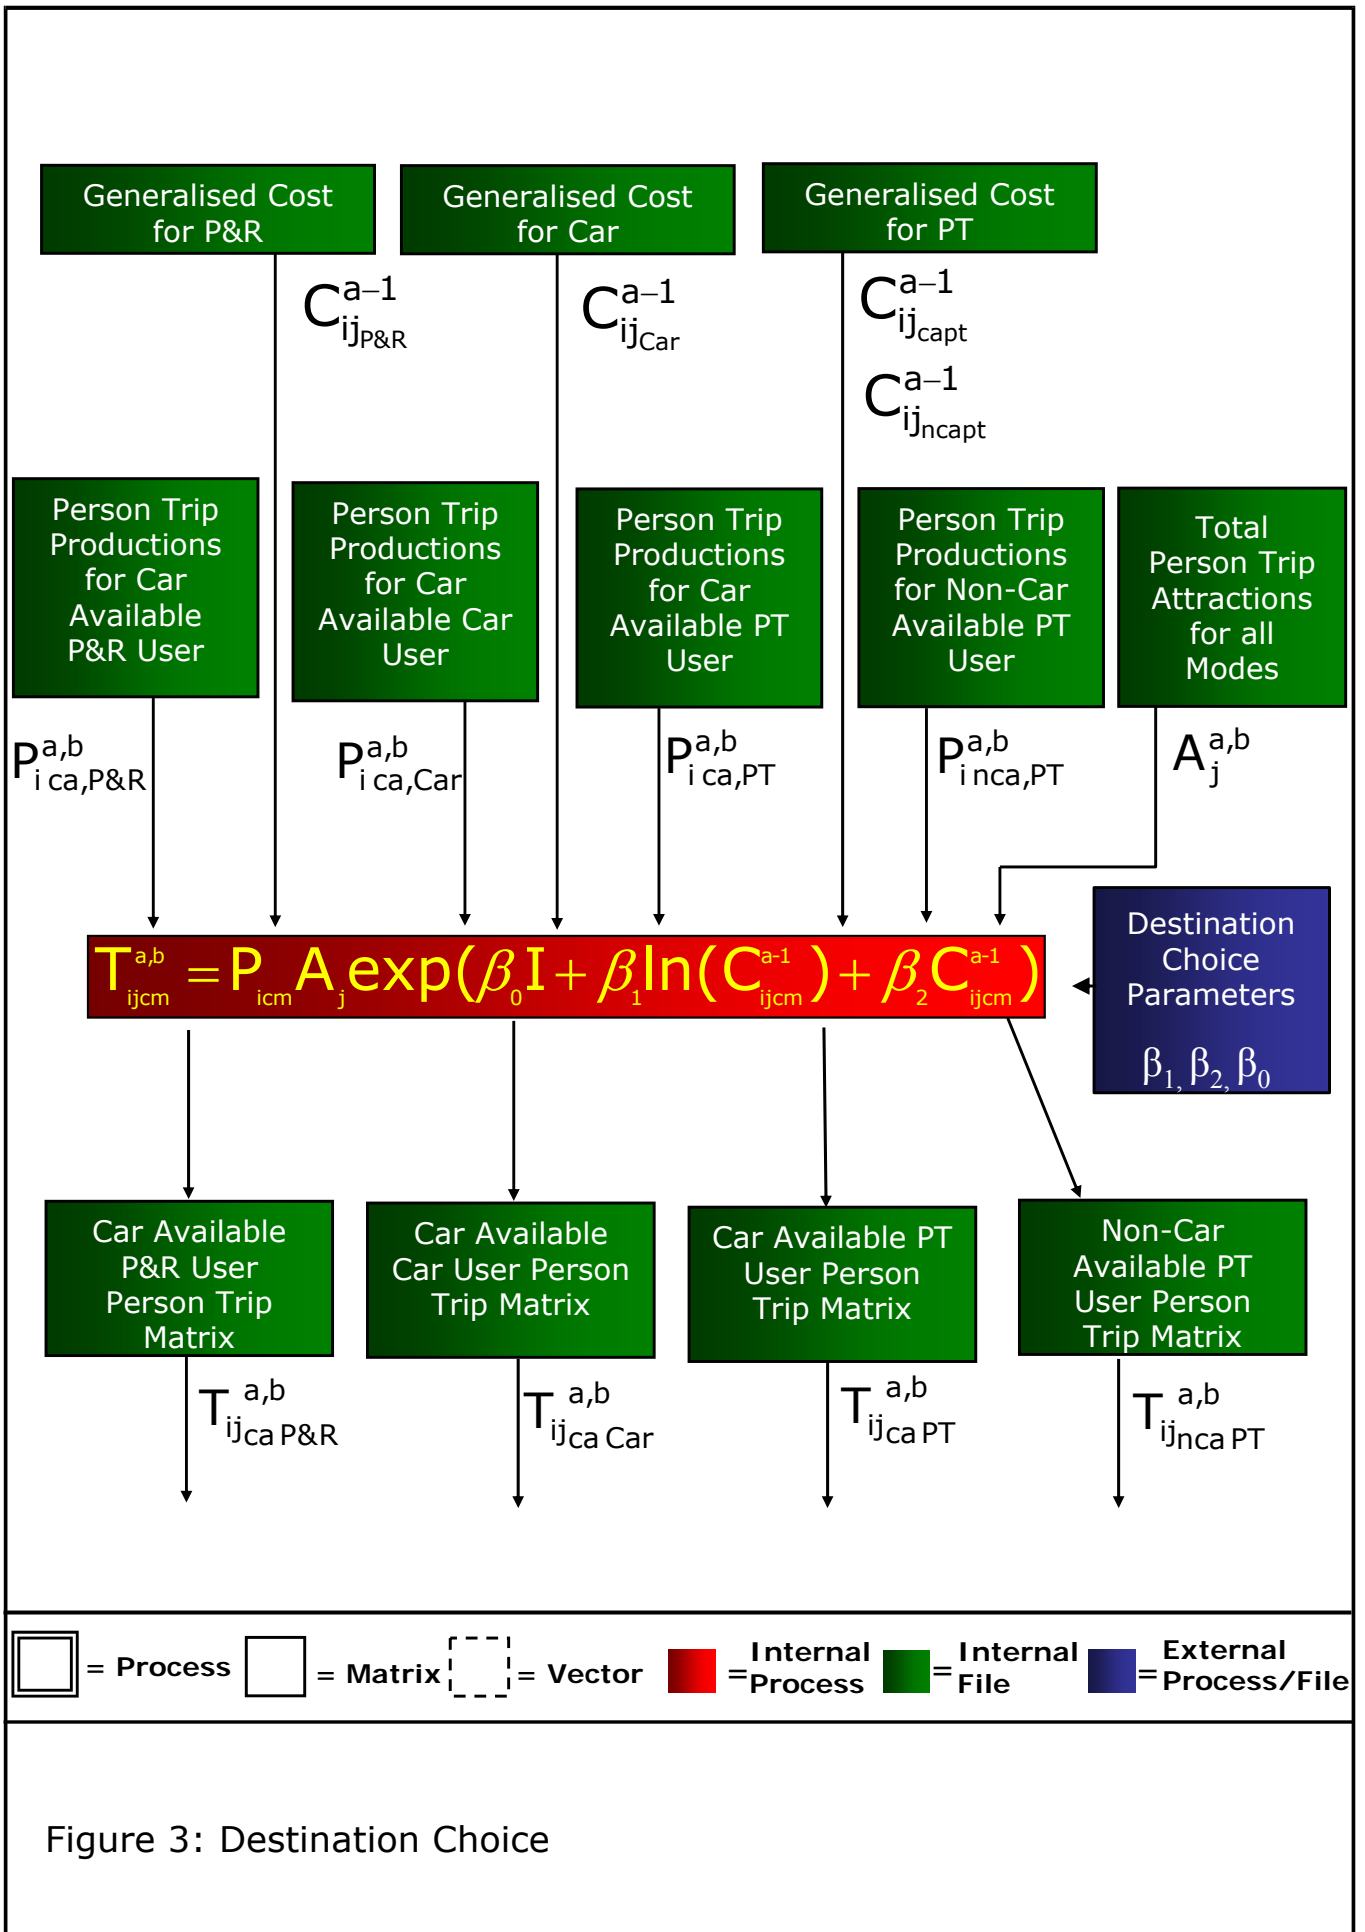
Generalised Cost for P&R

Generalised Cost for Car

Generalised Cost for PT

$C^{a-1}_{ij_{P\&R}}$

$C^{a-1}_{ij_{Car}}$

$C^{a-1}_{ij_{capt}}$

$C^{a-1}_{ij_{ncapt}}$

Person Trip Productions for Car Available P&R User

Person Trip Productions for Car Available Car User

Person Trip Productions for Car Available PT User

Person Trip Productions for Non-Car Available PT User

Total Person Trip Attractions for all Modes

$P^{a,b}_{i\,ca,P\&R}$

$P^{a,b}_{i\,ca,Car}$

$P^{a,b}_{i\,ca,PT}$

$P^{a,b}_{i\,nca,PT}$

$A^{a,b}_{j}$

$T^{a,b}_{ijcm} = P_{icm} A_j \exp(\beta_0 I + \beta_1 \ln(C^{a-1}_{ijcm}) + \beta_2 C^{a-1}_{ijcm})$

Destination Choice Parameters

$\beta_1, \beta_2, \beta_0$

Car Available P&R User Person Trip Matrix

Car Available Car User Person Trip Matrix

Car Available PT User Person Trip Matrix

Non-Car Available PT User Person Trip Matrix

$T^{a,b}_{ij ca\,P\&R}$

$T^{a,b}_{ij ca\,Car}$

$T^{a,b}_{ij ca\,PT}$

$T^{a,b}_{ij nca\,PT}$

= Process = Matrix = Vector = Internal Process = Internal File = External Process/File

Figure 3: Destination Choice